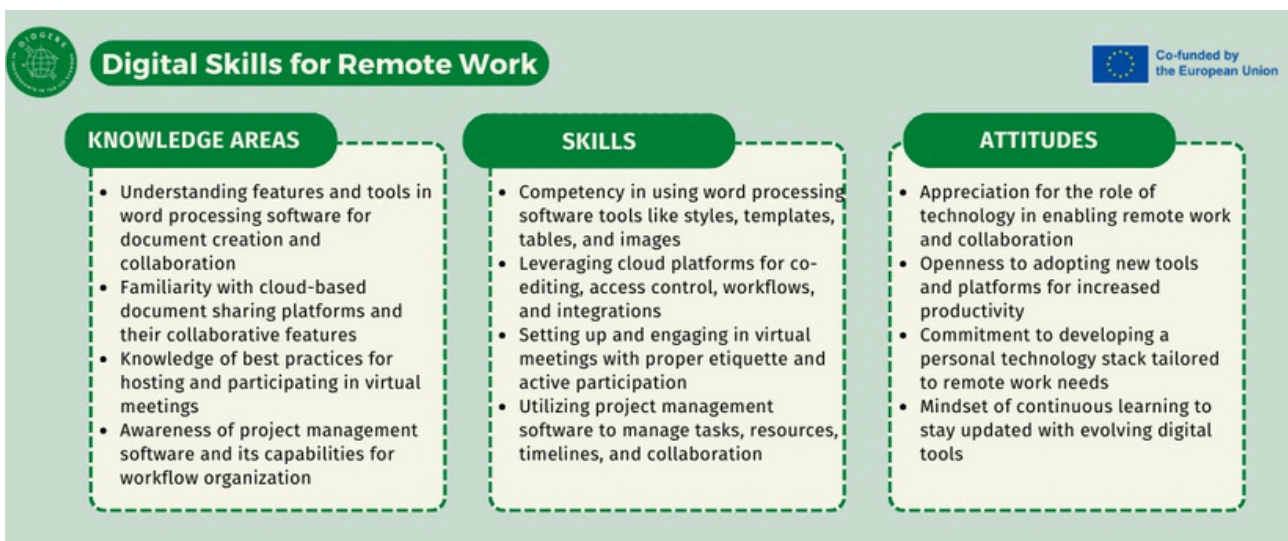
DIGEES

Digital Skills for Remote Work

Co-funded by the European Union

KNOWLEDGE AREAS

- Understanding features and tools in word processing software for document creation and collaboration
- Familiarity with cloud-based document sharing platforms and their collaborative features
- Knowledge of best practices for hosting and participating in virtual meetings
- Awareness of project management software and its capabilities for workflow organization

SKILLS

- Competency in using word processing software tools like styles, templates, tables, and images
- Leveraging cloud platforms for co-editing, access control, workflows, and integrations
- Setting up and engaging in virtual meetings with proper etiquette and active participation
- Utilizing project management software to manage tasks, resources, timelines, and collaboration

ATTITUDES

- Appreciation for the role of technology in enabling remote work and collaboration
- Openness to adopting new tools and platforms for increased productivity
- Commitment to developing a personal technology stack tailored to remote work needs
- Mindset of continuous learning to stay updated with evolving digital tools